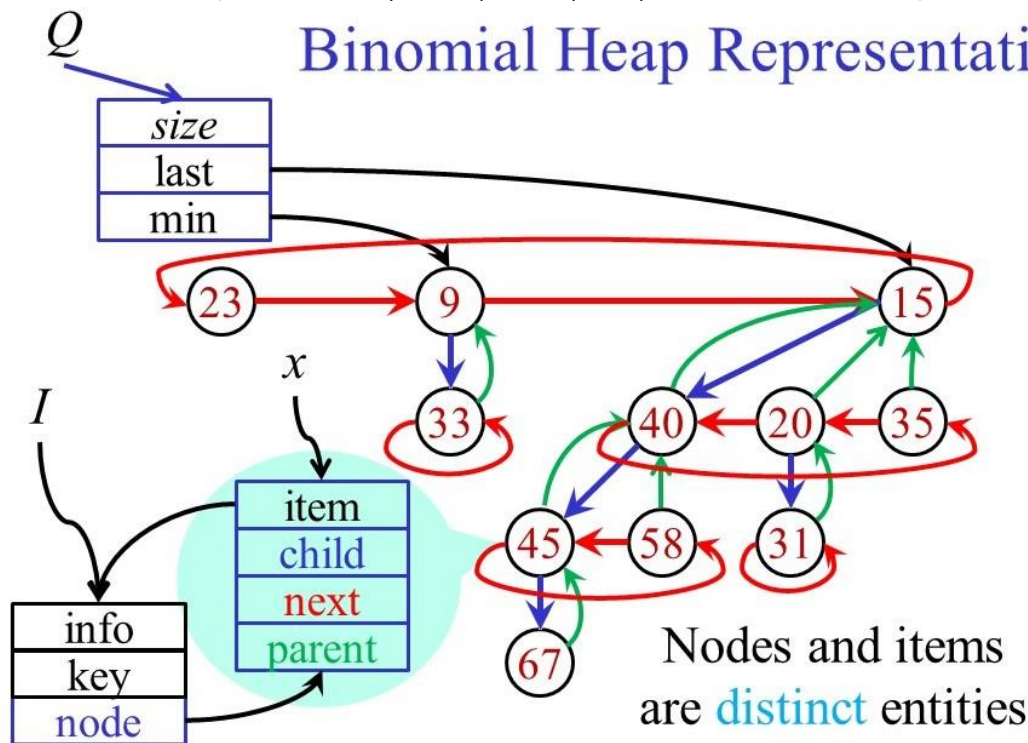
Binomial Heap Representati

$Q$

| size |
|---|
| last |
| min |

23 9 15

33 40 20 35

45 58 31

67

$x$

$I$

| item |
|---|
| child |
| next |
| parent |

| info |
|---|
| key |
| node |

Nodes and items are distinct entities